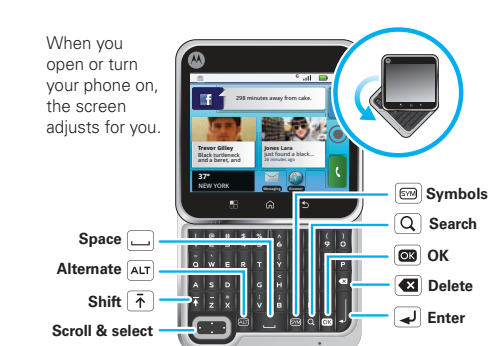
When you open or turn your phone on, the screen adjusts for you.

298 minutes away from cake.

Trevor Gilley
Black turtleneck and a beret, and

Jones Lara
just found a black...
36 minutes ago

37°
NEW YORK

Messaging

SYM Symbols

Search

OK OK

Delete

Enter

Space

ALT Alternate

Shift

Scroll & select